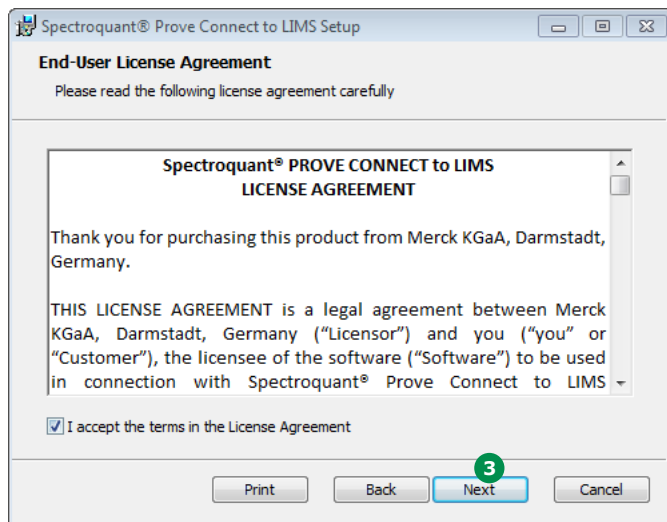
Spectroquant® Prove Connect to LIMS Setup

End-User License Agreement

Please read the following license agreement carefully

Spectroquant® PROVE CONNECT to LIMS
LICENSE AGREEMENT

Thank you for purchasing this product from Merck KGaA, Darmstadt, Germany.

THIS LICENSE AGREEMENT is a legal agreement between Merck KGaA, Darmstadt, Germany ("Licensor") and you ("you" or "Customer"), the licensee of the software ("Software") to be used in connection with Spectroquant® Prove Connect to LIMS

I accept the terms in the License Agreement

3

Print Back Next Cancel